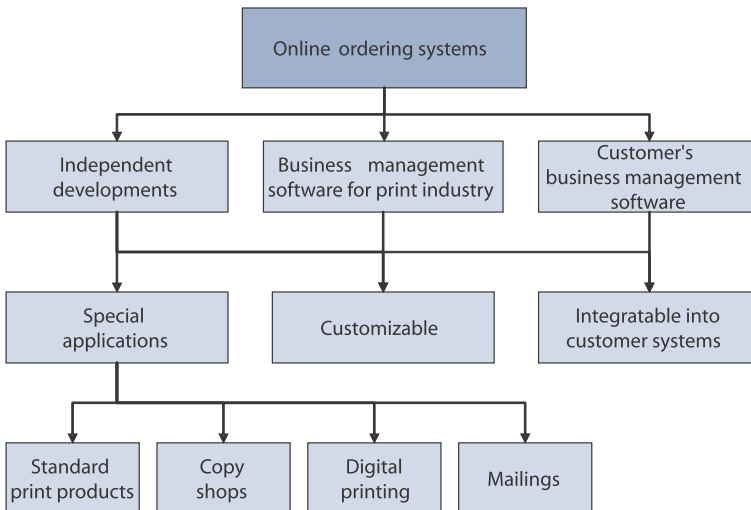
Online ordering systems

Independent developments

Business management software for print industry

Customer's business management software

Special applications

Customizable

Integratable into customer systems

Standard print products

Copy shops

Digital printing

Mailings